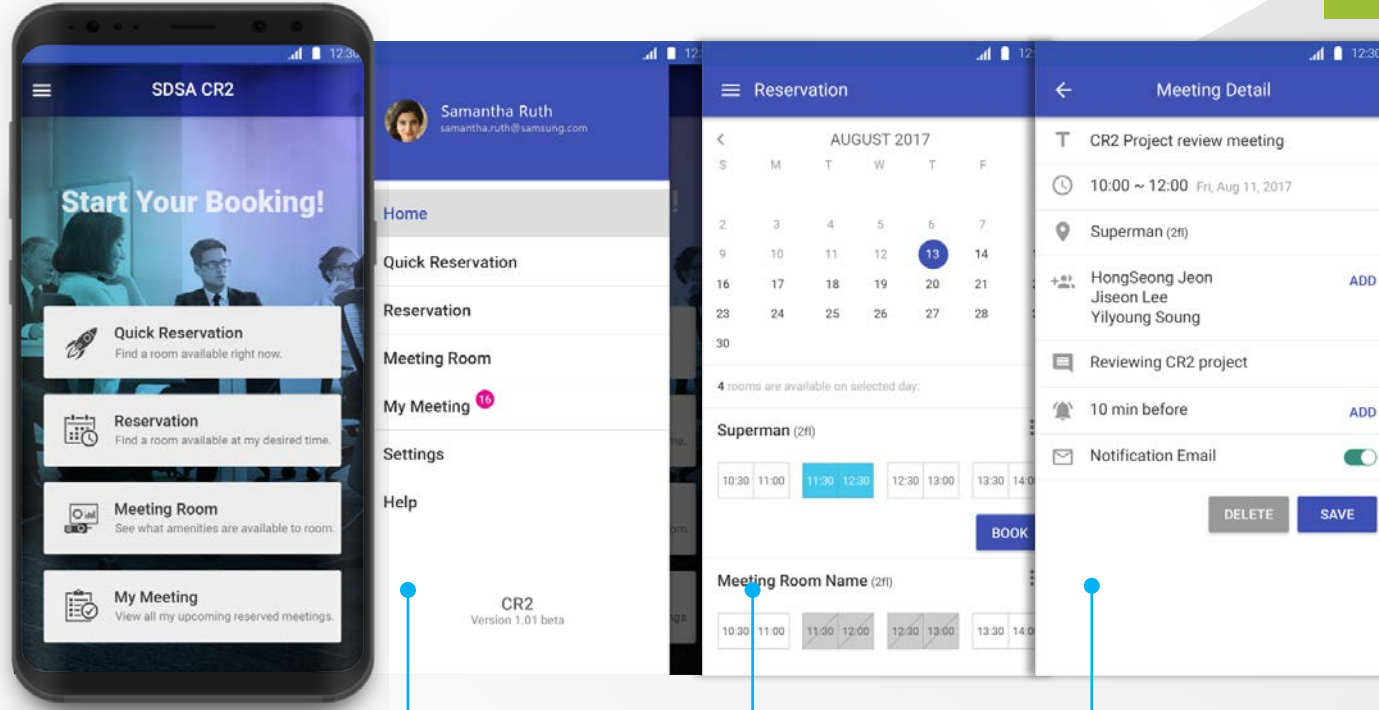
12:30
SDSA CR2
Start Your Booking!
Quick Reservation
Find a room available right now.
Reservation
Find a room available at my desired time.
Meeting Room
See what amenities are available to room.
My Meeting
View all my upcoming reserved meetings.

Samantha Ruth
samantha.ruth@samsung.com
Home
Quick Reservation
Reservation
Meeting Room
My Meeting 16
Settings
Help
CR2
Version 1.01 beta

Reservation
AUGUST 2017
| S | M | T | W | T | F |
|---|---|---|---|---|---|
| 2 | 3 | 4 | 5 | 6 | 7 |
| 9 | 10 | 11 | 12 | 13 | 14 |
| 16 | 17 | 18 | 19 | 20 | 21 |
| 23 | 24 | 25 | 26 | 27 | 28 |
| 30 | | | | | |

4 rooms are available on selected day.
Superman (2fl)
10:30 11:00 11:30 12:30 12:30 13:00 13:30 14:0
BOOK
Meeting Room Name (2fl)
10:30 11:00 11:30 12:00 12:30 13:00 13:30 14:0

12:30
Meeting Detail
CR2 Project review meeting
10:00 ~ 12:00 Fri, Aug 11, 2017
Superman (2fl)
HongSeong Jeon
Jiseon Lee
Yilyoung Soung
ADD
Reviewing CR2 project
10 min before
ADD
Notification Email
DELETE
SAVE